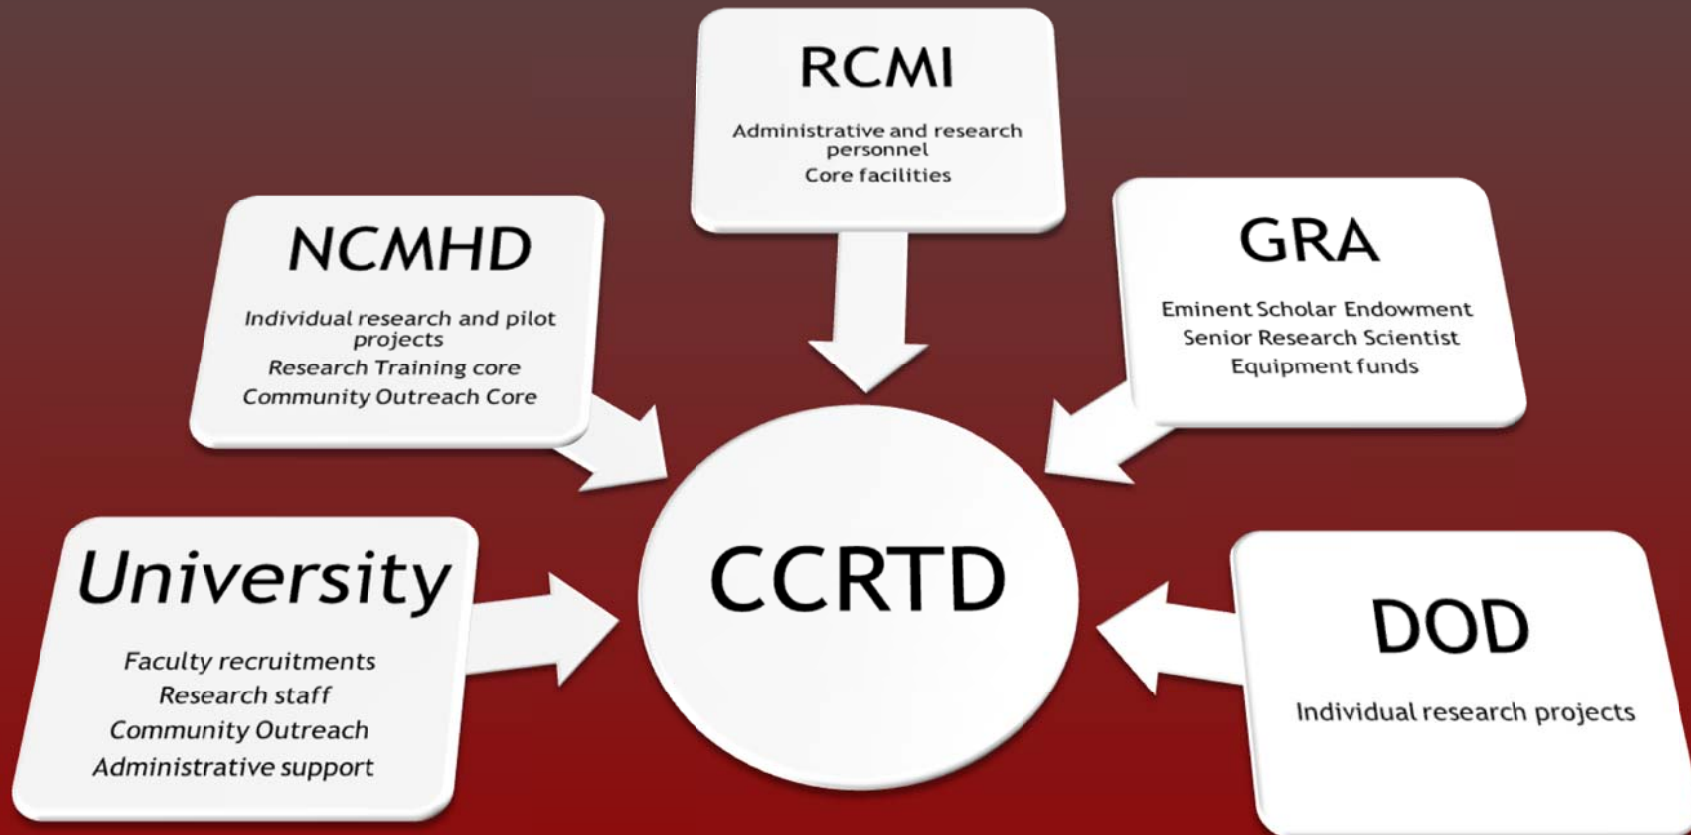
RCMI

Administrative and research personnel

Core facilities

NCMHD

Individual research and pilot projects

Research Training core

Community Outreach Core

GRA

Eminent Scholar Endowment

Senior Research Scientist

Equipment funds

University

Faculty recruitments

Research staff

Community Outreach

Administrative support

CCRTD

DOD

Individual research projects